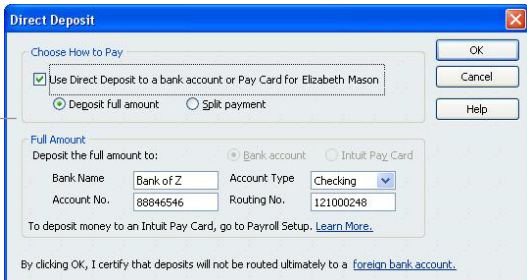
Direct Deposit

Choose How to Pay

Use Direct Deposit to a bank account or Pay Card for Elizabeth Mason

Deposit full amount

Split payment

OK

Cancel

Help

Full Amount

Deposit the full amount to:

Bank account

Intuit Pay Card

Bank Name

Bank of Z

Account Type

Checking

Account No.

88846546

Routing No.

121000248

To deposit money to an Intuit Pay Card, go to Payroll Setup. Learn More.

By clicking OK, I certify that deposits will not be routed ultimately to a foreign bank account.